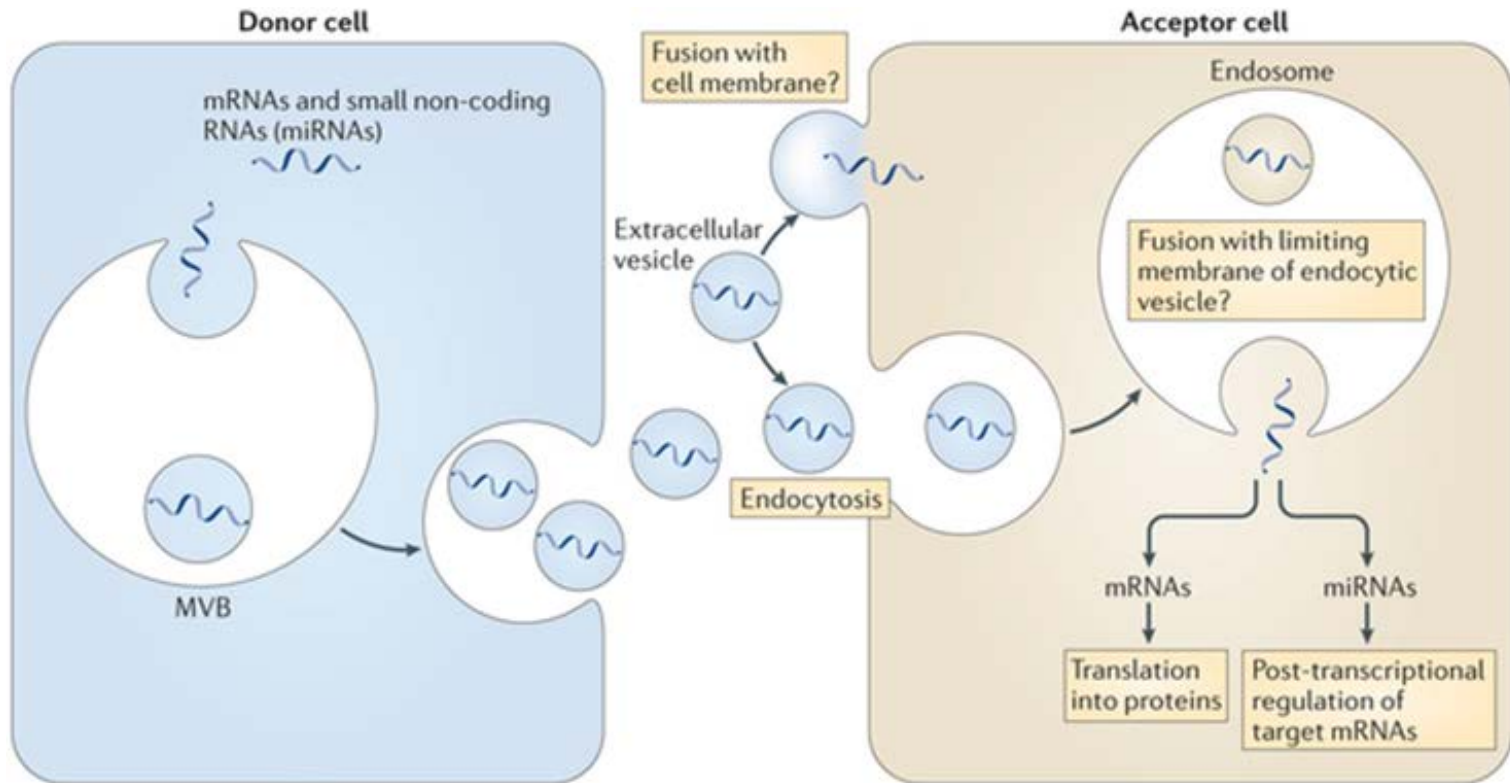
Donor cell

Acceptor cell

Fusion with cell membrane?

Endosome

mRNAs and small non-coding RNAs (miRNAs)

Extracellular vesicle

Fusion with limiting membrane of endocytic vesicle?

Endocytosis

MVB

mRNAs

miRNAs

Translation into proteins

Post-transcriptional regulation of target mRNAs